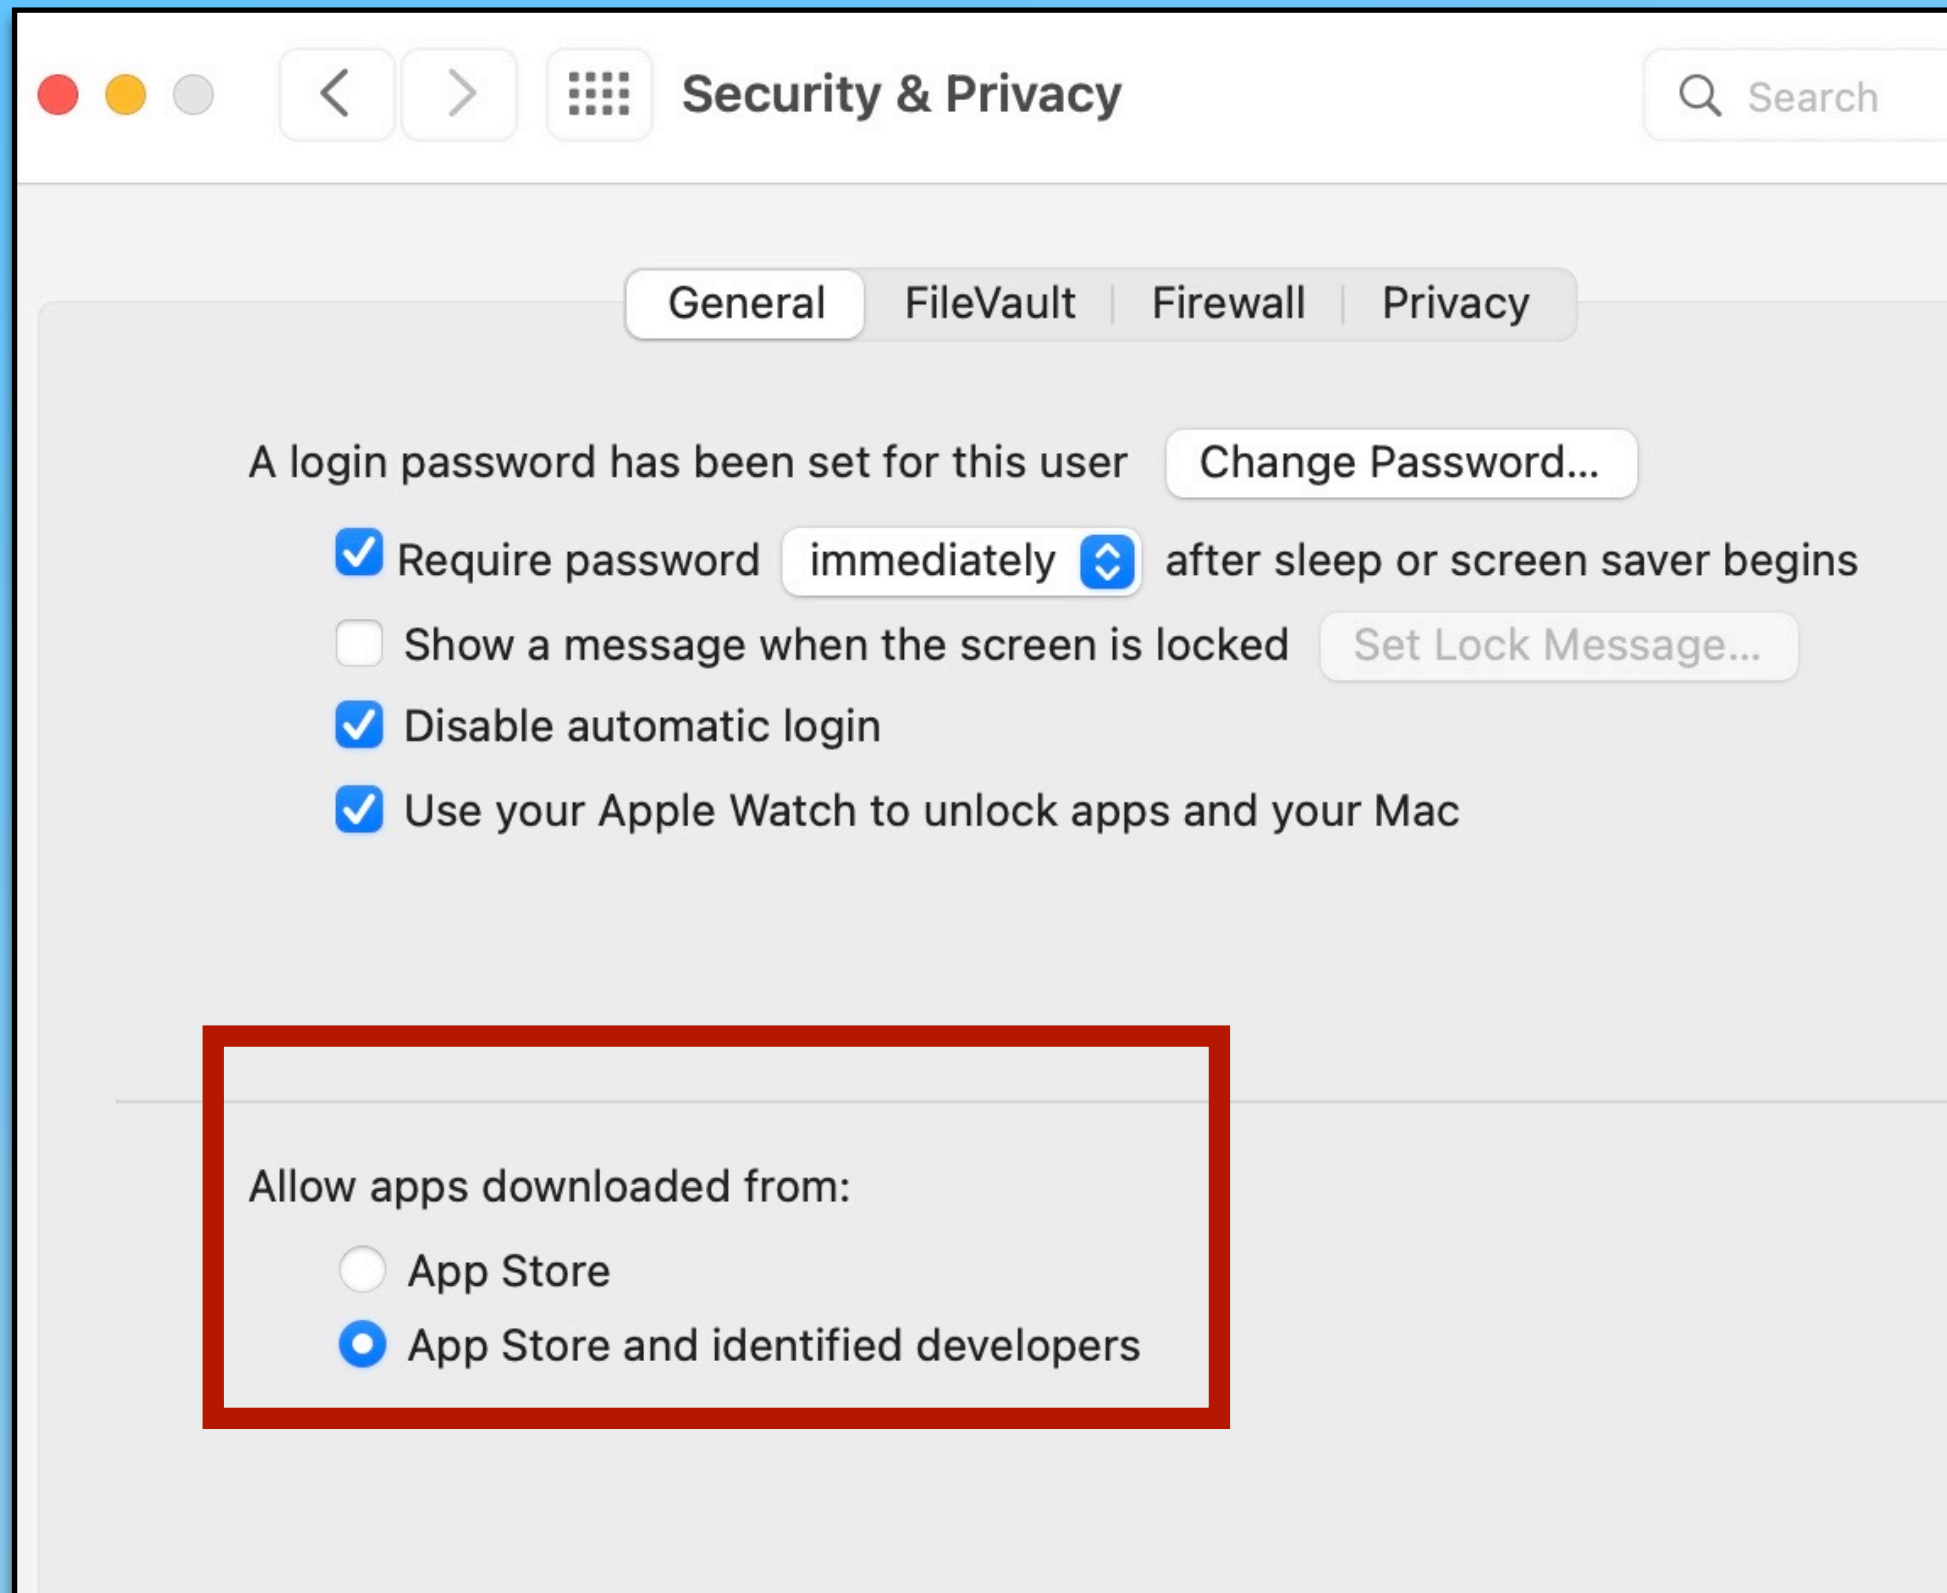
Security & Privacy

Search

General | FileVault | Firewall | Privacy

A login password has been set for this user Change Password...

Require password immediately after sleep or screen saver begins

Show a message when the screen is locked Set Lock Message...

Disable automatic login

Use your Apple Watch to unlock apps and your Mac

Allow apps downloaded from:

App Store

App Store and identified developers